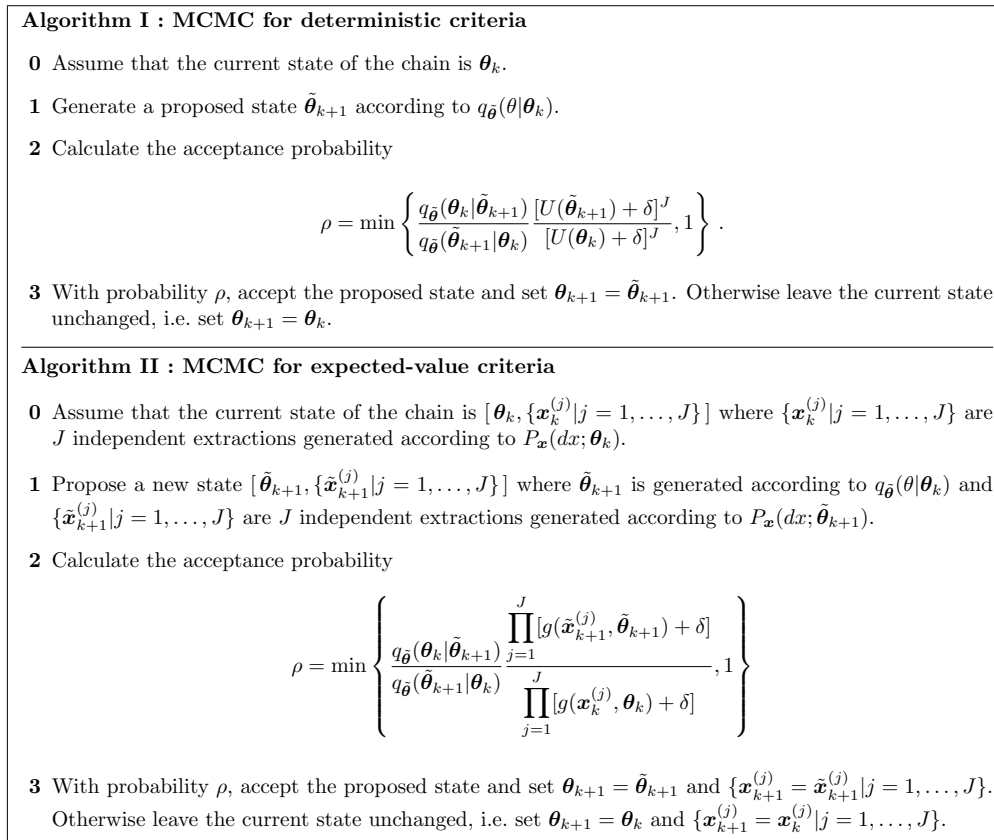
**Algorithm I : MCMC for deterministic criteria**

**0** Assume that the current state of the chain is $\boldsymbol{\theta}_k$.

**1** Generate a proposed state $\tilde{\boldsymbol{\theta}}_{k+1}$ according to $q_{\tilde{\boldsymbol{\theta}}}(\theta|\boldsymbol{\theta}_k)$.

**2** Calculate the acceptance probability

$$\rho = \min\left\{ \frac{q_{\tilde{\boldsymbol{\theta}}}(\boldsymbol{\theta}_k|\tilde{\boldsymbol{\theta}}_{k+1})}{q_{\tilde{\boldsymbol{\theta}}}(\tilde{\boldsymbol{\theta}}_{k+1}|\boldsymbol{\theta}_k)} \frac{[U(\tilde{\boldsymbol{\theta}}_{k+1})+\delta]^J}{[U(\boldsymbol{\theta}_k)+\delta]^J}, 1 \right\}.$$

**3** With probability $\rho$, accept the proposed state and set $\boldsymbol{\theta}_{k+1} = \tilde{\boldsymbol{\theta}}_{k+1}$. Otherwise leave the current state unchanged, i.e. set $\boldsymbol{\theta}_{k+1} = \boldsymbol{\theta}_k$.

**Algorithm II : MCMC for expected-value criteria**

**0** Assume that the current state of the chain is $[\,\boldsymbol{\theta}_k, \{\boldsymbol{x}_k^{(j)}|j=1,\ldots,J\}\,]$ where $\{\boldsymbol{x}_k^{(j)}|j=1,\ldots,J\}$ are $J$ independent extractions generated according to $P_{\boldsymbol{x}}(dx;\boldsymbol{\theta}_k)$.

**1** Propose a new state $[\,\tilde{\boldsymbol{\theta}}_{k+1}, \{\tilde{\boldsymbol{x}}_{k+1}^{(j)}|j=1,\ldots,J\}\,]$ where $\tilde{\boldsymbol{\theta}}_{k+1}$ is generated according to $q_{\tilde{\boldsymbol{\theta}}}(\theta|\boldsymbol{\theta}_k)$ and $\{\tilde{\boldsymbol{x}}_{k+1}^{(j)}|j=1,\ldots,J\}$ are $J$ independent extractions generated according to $P_{\boldsymbol{x}}(dx;\tilde{\boldsymbol{\theta}}_{k+1})$.

**2** Calculate the acceptance probability

$$\rho = \min\left\{ \frac{q_{\tilde{\boldsymbol{\theta}}}(\boldsymbol{\theta}_k|\tilde{\boldsymbol{\theta}}_{k+1})}{q_{\tilde{\boldsymbol{\theta}}}(\tilde{\boldsymbol{\theta}}_{k+1}|\boldsymbol{\theta}_k)} \frac{\prod_{j=1}^{J}[g(\tilde{\boldsymbol{x}}_{k+1}^{(j)},\tilde{\boldsymbol{\theta}}_{k+1})+\delta]}{\prod_{j=1}^{J}[g(\boldsymbol{x}_k^{(j)},\boldsymbol{\theta}_k)+\delta]}, 1 \right\}$$

**3** With probability $\rho$, accept the proposed state and set $\boldsymbol{\theta}_{k+1} = \tilde{\boldsymbol{\theta}}_{k+1}$ and $\{\boldsymbol{x}_{k+1}^{(j)} = \tilde{\boldsymbol{x}}_{k+1}^{(j)}|j=1,\ldots,J\}$. Otherwise leave the current state unchanged, i.e. set $\boldsymbol{\theta}_{k+1} = \boldsymbol{\theta}_k$ and $\{\boldsymbol{x}_{k+1}^{(j)} = \boldsymbol{x}_k^{(j)}|j=1,\ldots,J\}$.